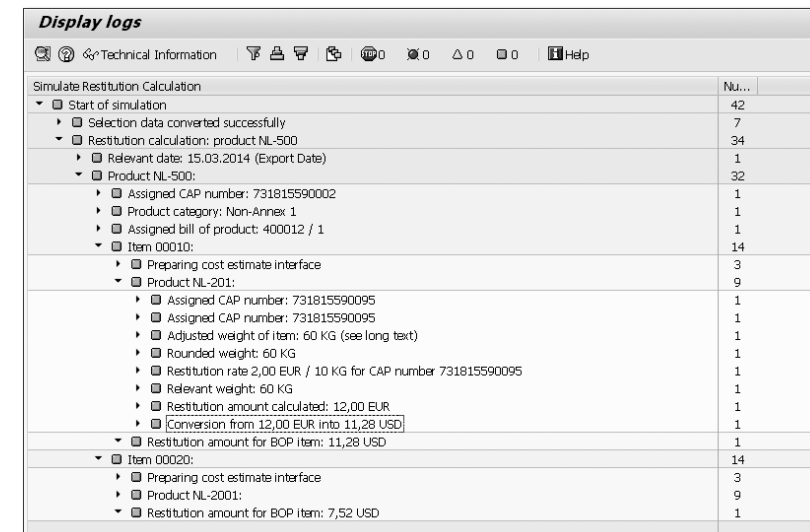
Display logs

Technical Information | 0 | 0 | 0 | 0 | Help

| Simulate Restitution Calculation | Nu... |
|---|---|
| Start of simulation | 42 |
| Selection data converted successfully | 7 |
| Restitution calculation: product NL-500 | 34 |
| Relevant date: 15.03.2014 (Export Date) | 1 |
| Product NL-500: | 32 |
| Assigned CAP number: 731815590002 | 1 |
| Product category: Non-Annex 1 | 1 |
| Assigned bill of product: 400012 / 1 | 1 |
| Item 00010: | 14 |
| Preparing cost estimate interface | 3 |
| Product NL-201: | 9 |
| Assigned CAP number: 731815590095 | 1 |
| Assigned CAP number: 731815590095 | 1 |
| Adjusted weight of item: 60 KG (see long text) | 1 |
| Rounded weight: 60 KG | 1 |
| Restitution rate 2,00 EUR / 10 KG for CAP number 731815590095 | 1 |
| Relevant weight: 60 KG | 1 |
| Restitution amount calculated: 12,00 EUR | 1 |
| Conversion from 12,00 EUR into 11,28 USD | 1 |
| Restitution amount for BOP item: 11,28 USD | 1 |
| Item 00020: | 14 |
| Preparing cost estimate interface | 3 |
| Product NL-2001: | 9 |
| Restitution amount for BOP item: 7,52 USD | 1 |